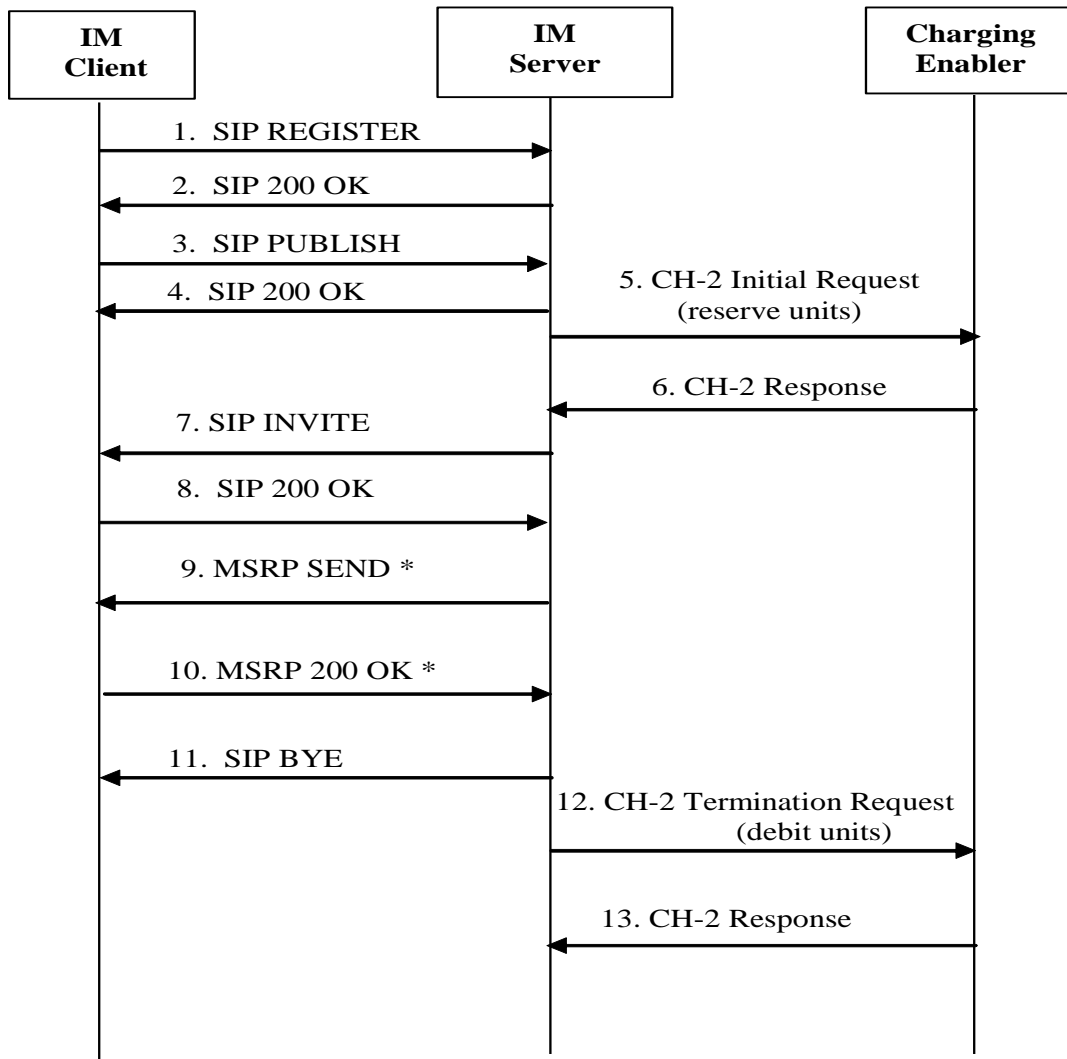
IM Client

IM Server

Charging Enabler

1. SIP REGISTER

2. SIP 200 OK

3. SIP PUBLISH

4. SIP 200 OK

5. CH-2 Initial Request (reserve units)

6. CH-2 Response

7. SIP INVITE

8. SIP 200 OK

9. MSRP SEND *

10. MSRP 200 OK *

11. SIP BYE

12. CH-2 Termination Request (debit units)

13. CH-2 Response